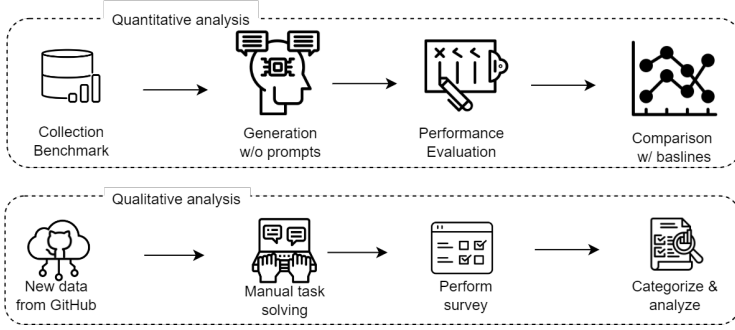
Quantitative analysis

Collection Benchmark

Generation w/o prompts

Performance Evaluation

Comparison w/ baslines

Qualitative analysis

New data from GitHub

Manual task solving

Perform survey

Categorize & analyze